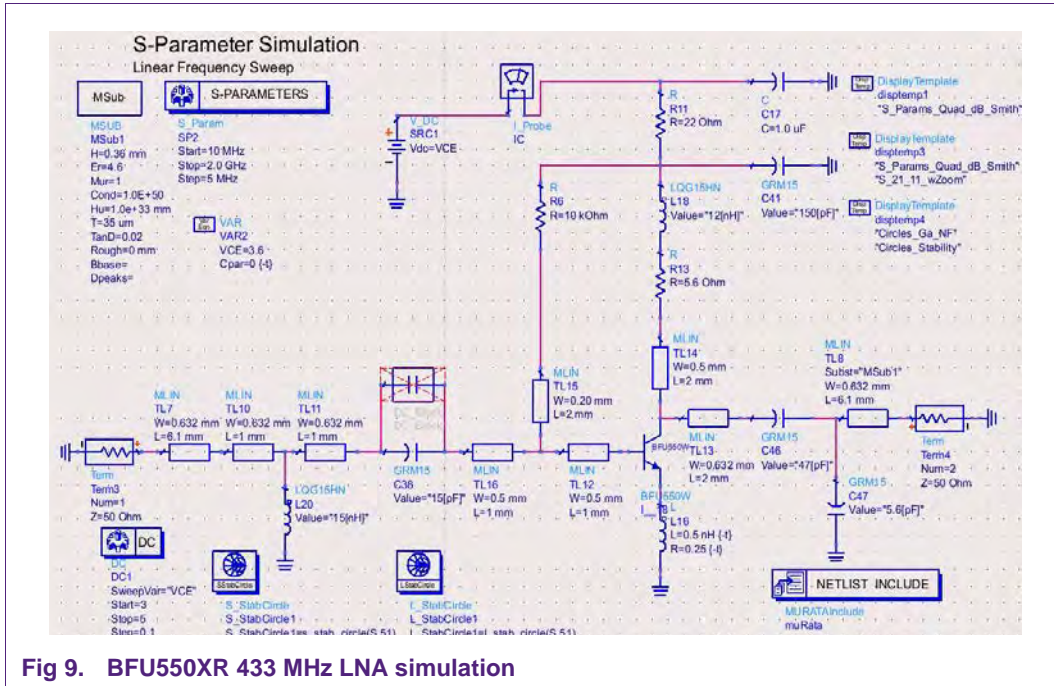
S-Parameter Simulation
Linear Frequency Sweep

MSub

S-PARAMETERS

MSUB
MSub1
H=0.36 mm
Er=4.6
Mur=1
Cond=1.0E+50
Hu=1.0e+33 mm
T=35 um
TanD=0.02
Rough=0 mm
Bbase=
Dpeaks=

S_Param
SP2
Start=10 MHz
Stop=2.0 GHz
Step=5 MHz

VAR
VAR2
VCE=3.6
Cpar=0 {-t}

V_DC
SRC1
Vdc=VCE

I_Probe
IC

R
R11
R=22 Ohm

C
C17
C=1.0 uF

DisplayTemplate
disptemp1
"S_Params_Quad_dB_Smith"

DisplayTemplate
disptemp3
"S_Params_Quad_dB_Smith"
"S_21_11_wZoom"

DisplayTemplate
disptemp4
"Circles_Ga_NF"
"Circles_Stability"

R
R6
R=10 kOhm

LQG15HN
L18
Value="12[nH]"

GRM15
C41
Value="150[pF]"

R
R13
R=5.6 Ohm

MLIN
TL14
W=0.5 mm
L=2 mm

MLIN
TL8
Subst="MSub1"
W=0.632 mm
L=6.1 mm

MLIN
TL15
W=0.20 mm
L=2 mm

MLIN
TL7
W=0.632 mm
L=6.1 mm

MLIN
TL10
W=0.632 mm
L=1 mm

MLIN
TL11
W=0.632 mm
L=1 mm

DC_Block
DC_Block

BFU550W

MLIN
TL13
W=0.632 mm
L=2 mm

GRM15
C46
Value="47[pF]"

Term
Term4
Num=2
Z=50 Ohm

Term
Term3
Num=1
Z=50 Ohm

GRM15
C38
Value="15[pF]"

MLIN
TL16
W=0.5 mm
L=1 mm

MLIN
TL12
W=0.5 mm
L=1 mm

BFU550W
L
L16
L=0.5 nH {-t}
R=0.25 {-t}

GRM15
C47
Value="5.6[pF]"

LQG15HN
L20
Value="15[nH]"

DC

DC
DC1
SweepVar="VCE"
Start=3
Stop=5
Step=0.1

SStabCircle
S_StabCircle
S_StabCircle1
S_StabCircle1=s_stab_circle(S,51)

LStabCircle
L_StabCircle
L_StabCircle1
L_StabCircle1=l_stab_circle(S,51)

NETLIST INCLUDE
MURATAInclude
muRata

Fig 9. BFU550XR 433 MHz LNA simulation